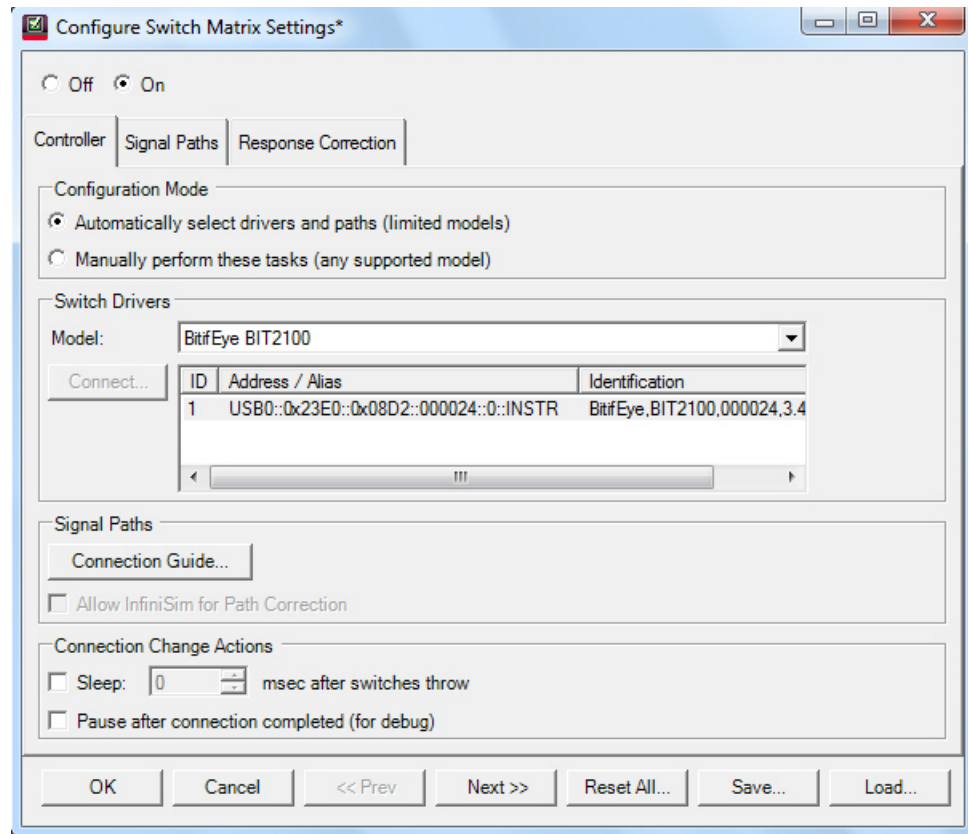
Configure Switch Matrix Settings*

Off On

Controller | Signal Paths | Response Correction

Configuration Mode

Automatically select drivers and paths (limited models)

Manually perform these tasks (any supported model)

Switch Drivers

Model: BitifEye BIT2100

Connect...

| ID | Address / Alias | Identification |
|---|---|---|
| 1 | USB0::0x23E0::0x08D2::000024::0::INSTR | BitifEye,BIT2100,000024,3.4 |

Signal Paths

Connection Guide...

Allow InfiniSim for Path Correction

Connection Change Actions

Sleep: 0 msec after switches throw

Pause after connection completed (for debug)

OK | Cancel | << Prev | Next >> | Reset All... | Save... | Load...